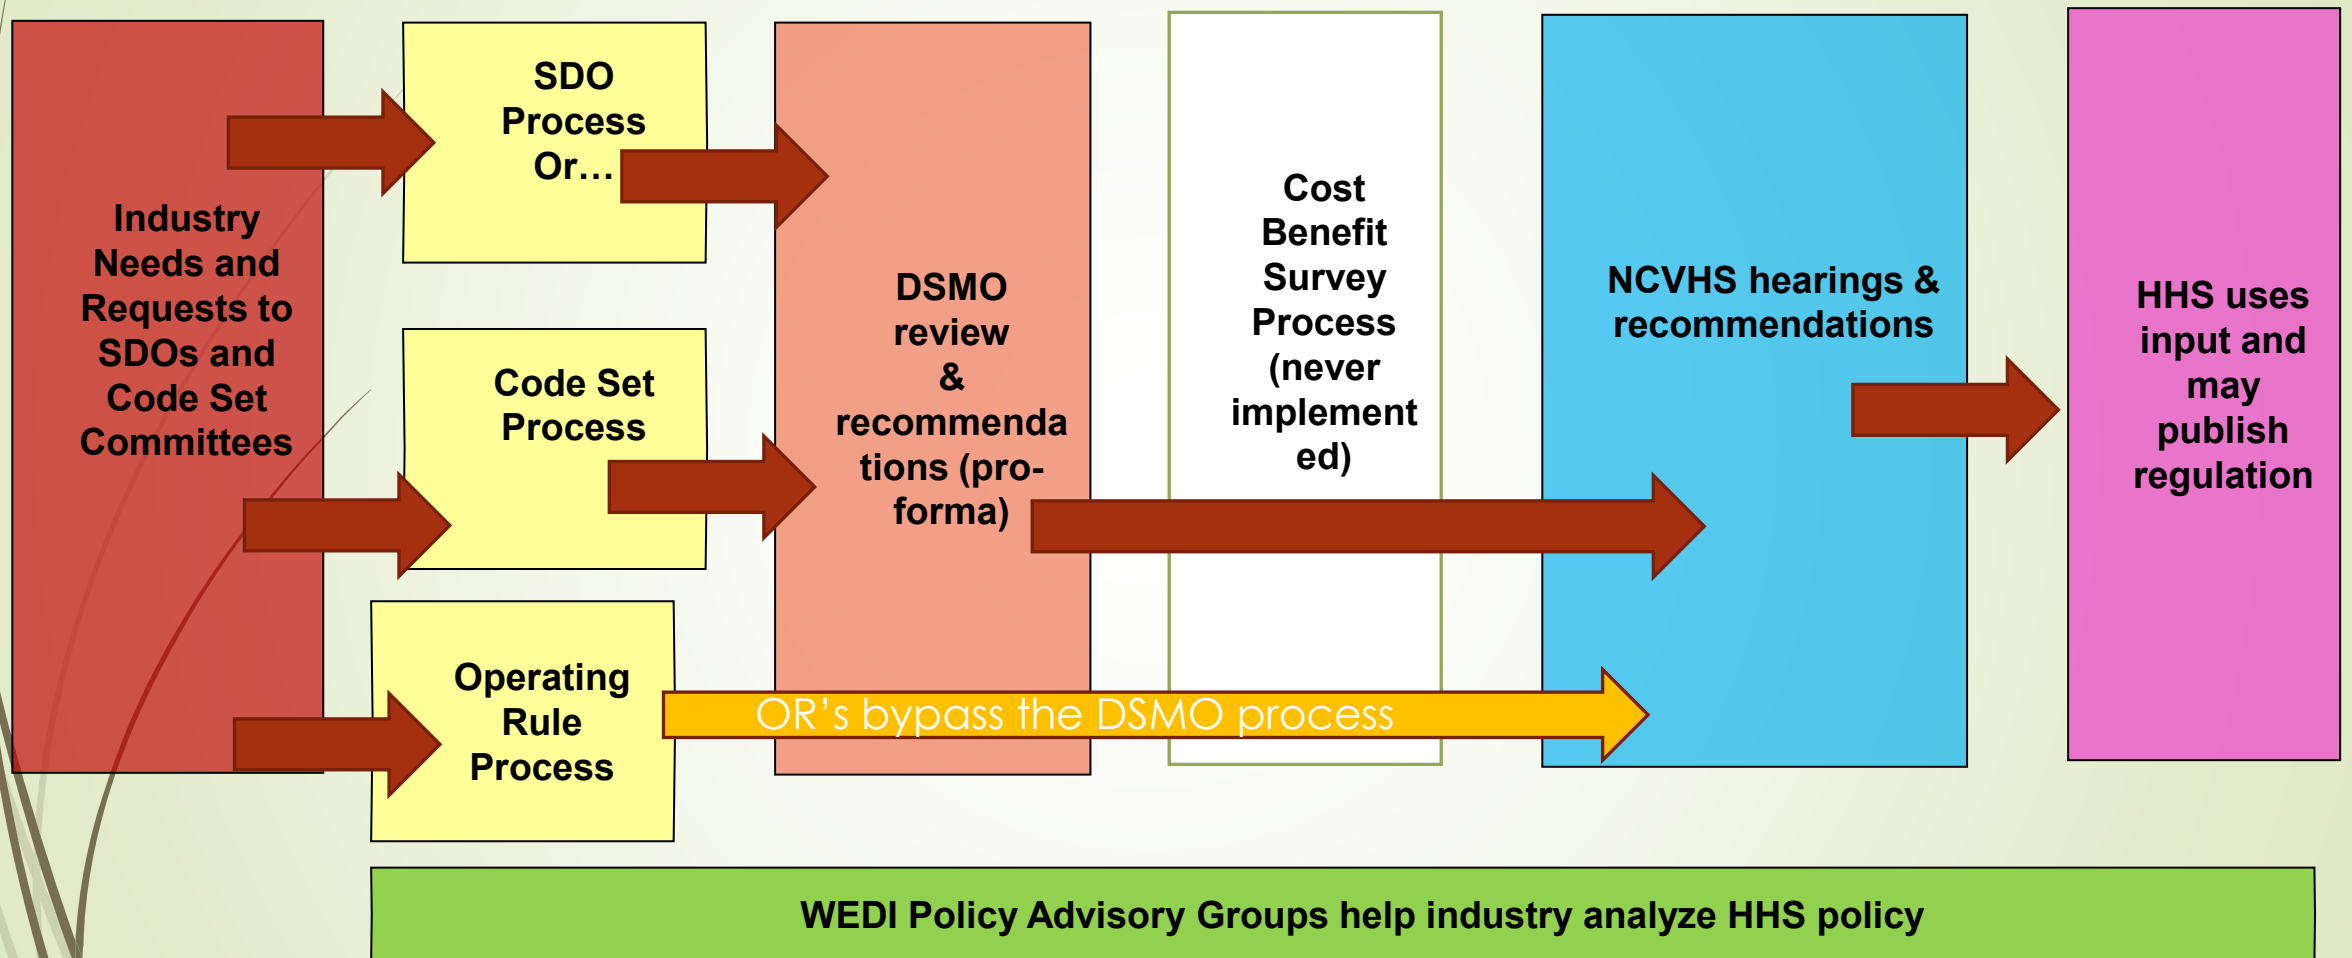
Industry Needs and Requests to SDOs and Code Set Committees

SDO Process Or…

Code Set Process

Operating Rule Process

DSMO review & recommendations (pro-forma)

Cost Benefit Survey Process (never implemented)

NCVHS hearings & recommendations

HHS uses input and may publish regulation

OR’s bypass the DSMO process

WEDI Policy Advisory Groups help industry analyze HHS policy